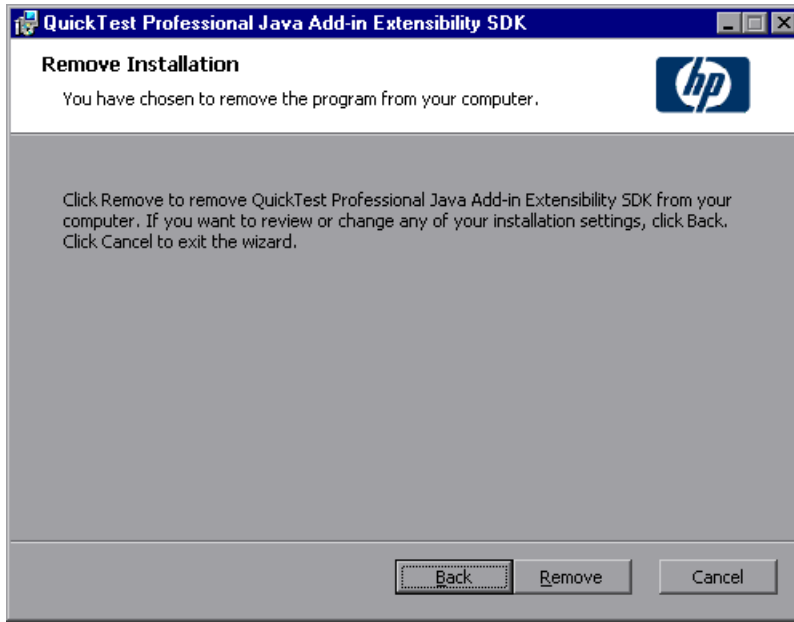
QuickTest Professional Java Add-in Extensibility SDK

Remove Installation

You have chosen to remove the program from your computer.

hp

Click Remove to remove QuickTest Professional Java Add-in Extensibility SDK from your computer. If you want to review or change any of your installation settings, click Back. Click Cancel to exit the wizard.

Back

Remove

Cancel